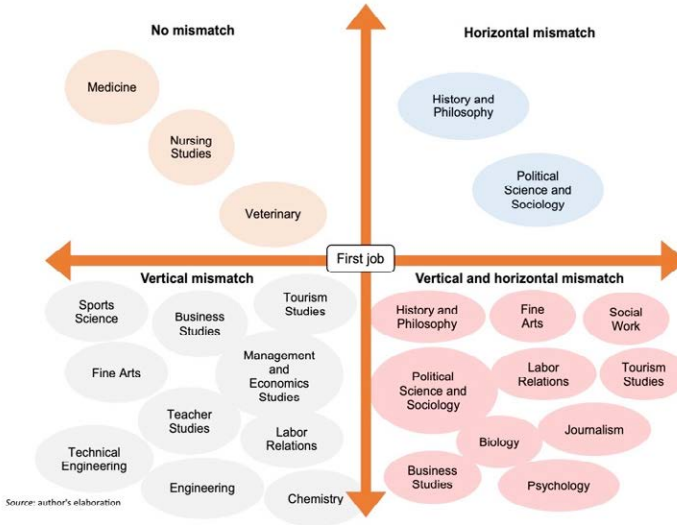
No mismatch

Medicine

Nursing Studies

Veterinary

Horizontal mismatch

History and Philosophy

Political Science and Sociology

First job

Vertical mismatch

Sports Science

Business Studies

Tourism Studies

Fine Arts

Management and Economics Studies

Teacher Studies

Labor Relations

Technical Engineering

Engineering

Chemistry

Vertical and horizontal mismatch

History and Philosophy

Fine Arts

Social Work

Political Science and Sociology

Labor Relations

Tourism Studies

Biology

Journalism

Business Studies

Psychology

Source: author's elaboration